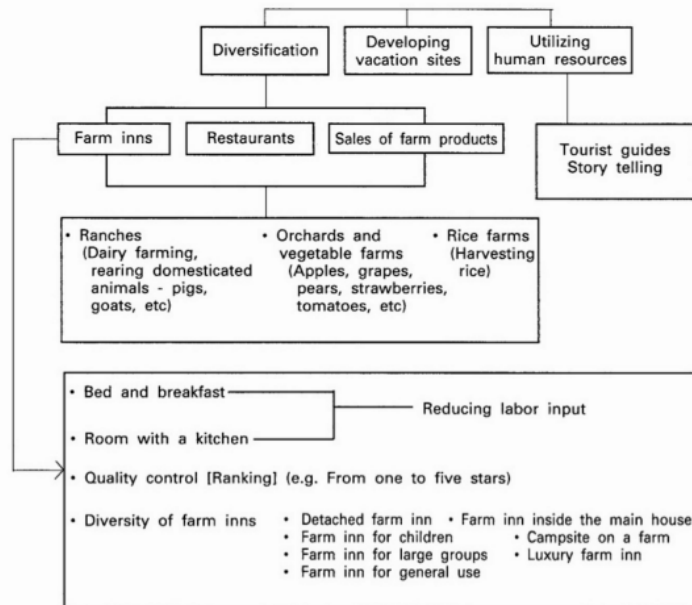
Diversification

Developing vacation sites

Utilizing human resources

Farm inns

Restaurants

Sales of farm products

Tourist guides
Story telling

• Ranches (Dairy farming, rearing domesticated animals - pigs, goats, etc)

• Orchards and vegetable farms (Apples, grapes, pears, strawberries, tomatoes, etc)

• Rice farms (Harvesting rice)

• Bed and breakfast

• Room with a kitchen

Reducing labor input

• Quality control [Ranking] (e.g. From one to five stars)

• Diversity of farm inns

• Detached farm inn
• Farm inn for children
• Farm inn for large groups
• Farm inn for general use

• Farm inn inside the main house
• Campsite on a farm
• Luxury farm inn